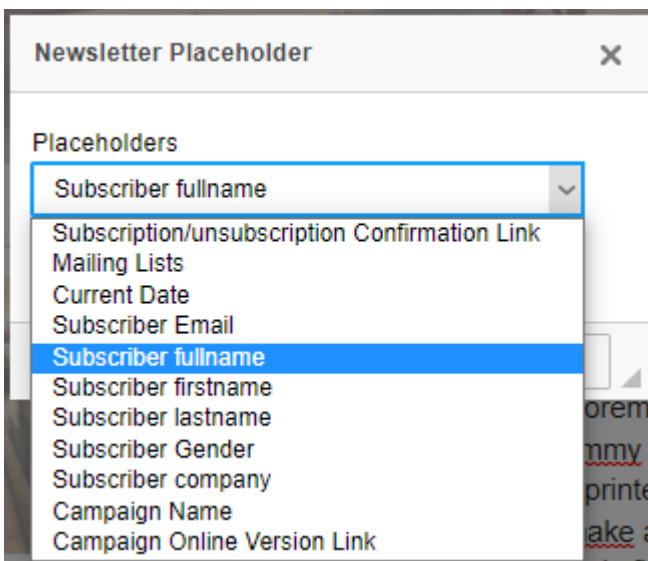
Newsletter Placeholder ×

Placeholders

Subscriber fullname

Subscription/unsubscription Confirmation Link
Mailing Lists
Current Date
Subscriber Email
Subscriber fullname
Subscriber firstname
Subscriber lastname
Subscriber Gender
Subscriber company
Campaign Name
Campaign Online Version Link

orem
mmy
printe
ake a